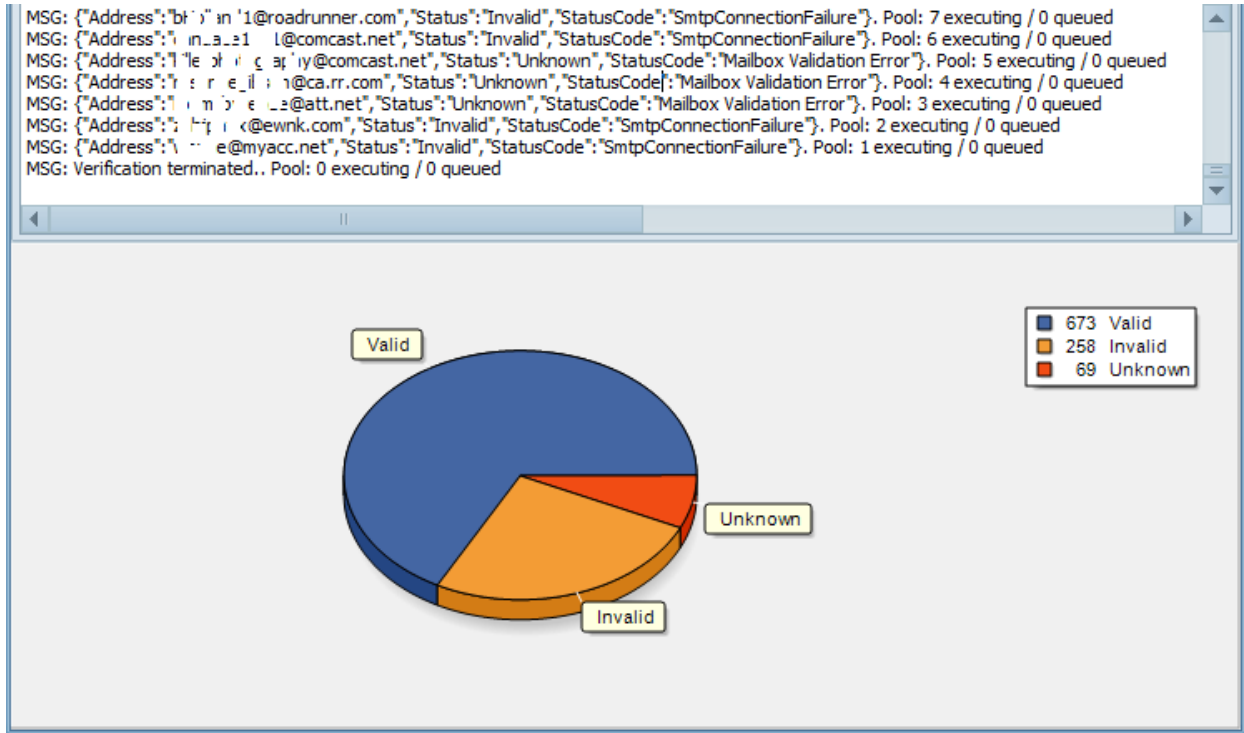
MSG: {"Address":"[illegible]1@roadrunner.com","Status":"Invalid","StatusCode":"SmtpConnectionFailure"}. Pool: 7 executing / 0 queued
MSG: {"Address":"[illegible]@comcast.net","Status":"Invalid","StatusCode":"SmtpConnectionFailure"}. Pool: 6 executing / 0 queued
MSG: {"Address":"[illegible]@comcast.net","Status":"Unknown","StatusCode":"Mailbox Validation Error"}. Pool: 5 executing / 0 queued
MSG: {"Address":"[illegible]@ca.rr.com","Status":"Unknown","StatusCode":"Mailbox Validation Error"}. Pool: 4 executing / 0 queued
MSG: {"Address":"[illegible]@att.net","Status":"Unknown","StatusCode":"Mailbox Validation Error"}. Pool: 3 executing / 0 queued
MSG: {"Address":"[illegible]@ewnk.com","Status":"Invalid","StatusCode":"SmtpConnectionFailure"}. Pool: 2 executing / 0 queued
MSG: {"Address":"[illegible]@myacc.net","Status":"Invalid","StatusCode":"SmtpConnectionFailure"}. Pool: 1 executing / 0 queued
MSG: Verification terminated.. Pool: 0 executing / 0 queued

Valid
Unknown
Invalid

673 Valid
258 Invalid
69 Unknown